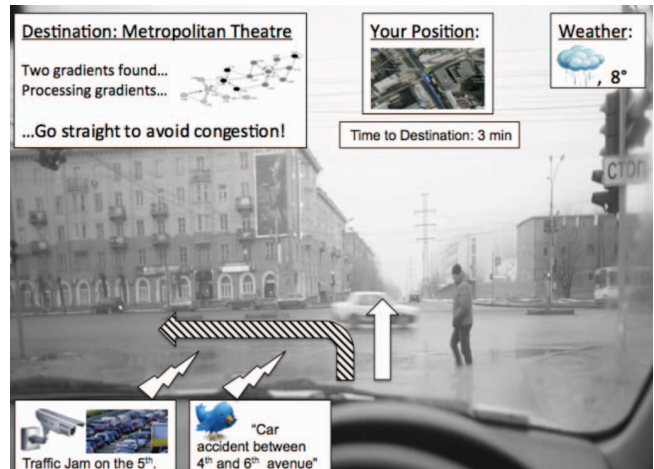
Destination: Metropolitan Theatre

Two gradients found...
Processing gradients...

...Go straight to avoid congestion!

Your Position:

Time to Destination: 3 min

Weather:

, 8°

СТОП

Traffic Jam on the 5th.

"Car accident between 4th and 6th avenue"